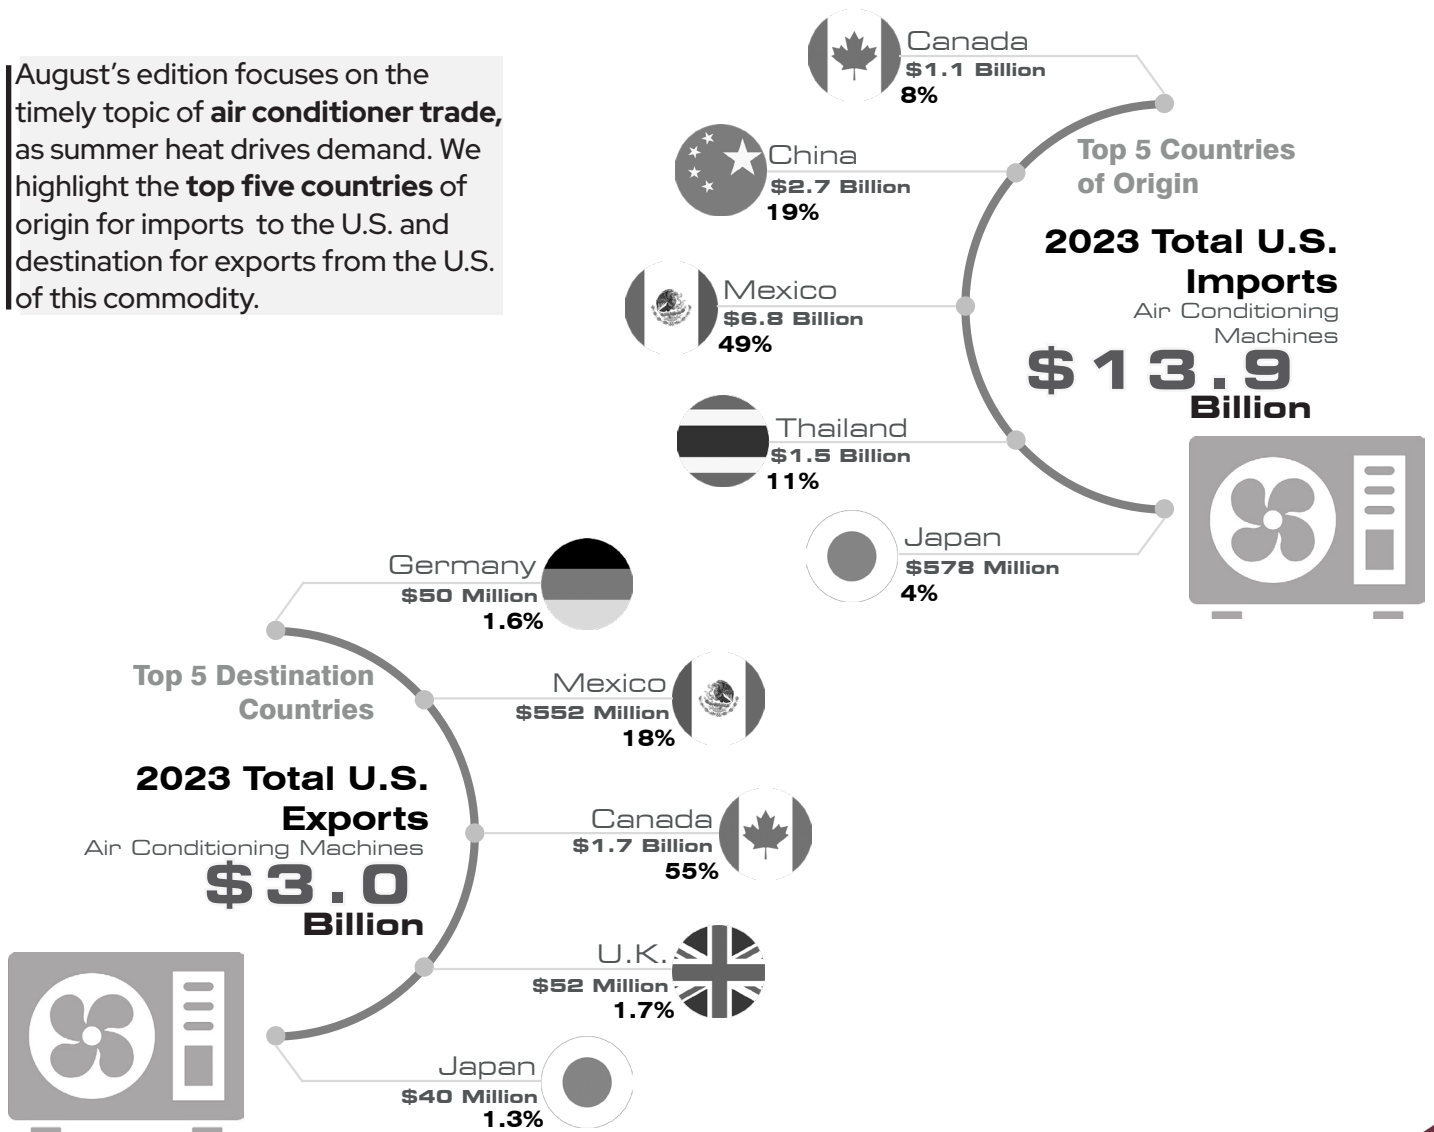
August's edition focuses on the timely topic of **air conditioner trade,** as summer heat drives demand. We highlight the **top five countries** of origin for imports to the U.S. and destination for exports from the U.S. of this commodity.

Canada
$1.1 Billion
8%

China
$2.7 Billion
19%

Mexico
$6.8 Billion
49%

Thailand
$1.5 Billion
11%

Japan
$578 Million
4%

Top 5 Countries of Origin

2023 Total U.S. Imports
Air Conditioning Machines
$13.9
Billion

Germany
$50 Million
1.6%

Mexico
$552 Million
18%

Canada
$1.7 Billion
55%

U.K.
$52 Million
1.7%

Japan
$40 Million
1.3%

Top 5 Destination Countries

2023 Total U.S. Exports
Air Conditioning Machines
$3.0
Billion